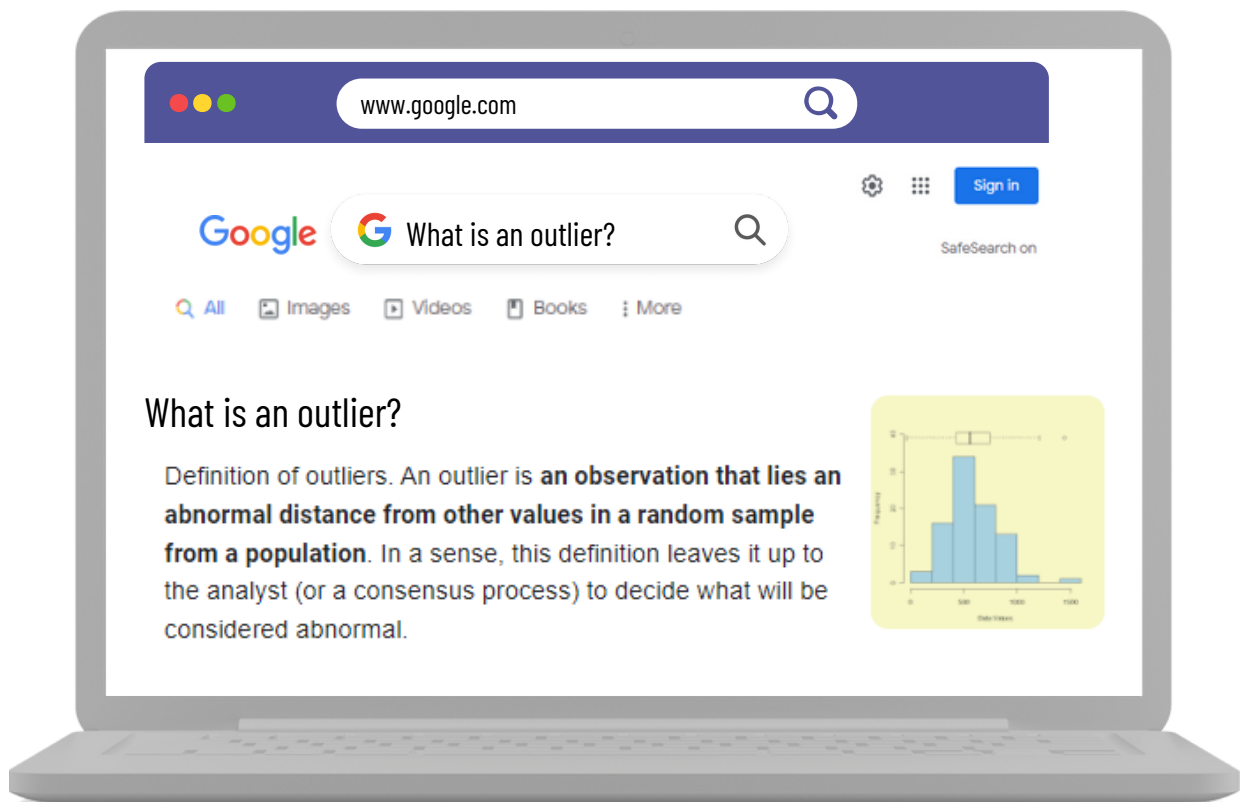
www.google.com

Sign in

Google What is an outlier?

SafeSearch on

All Images Videos Books More

What is an outlier?

Definition of outliers. An outlier is **an observation that lies an abnormal distance from other values in a random sample from a population**. In a sense, this definition leaves it up to the analyst (or a consensus process) to decide what will be considered abnormal.

Frequency

0 500 1000 1500

Data Values